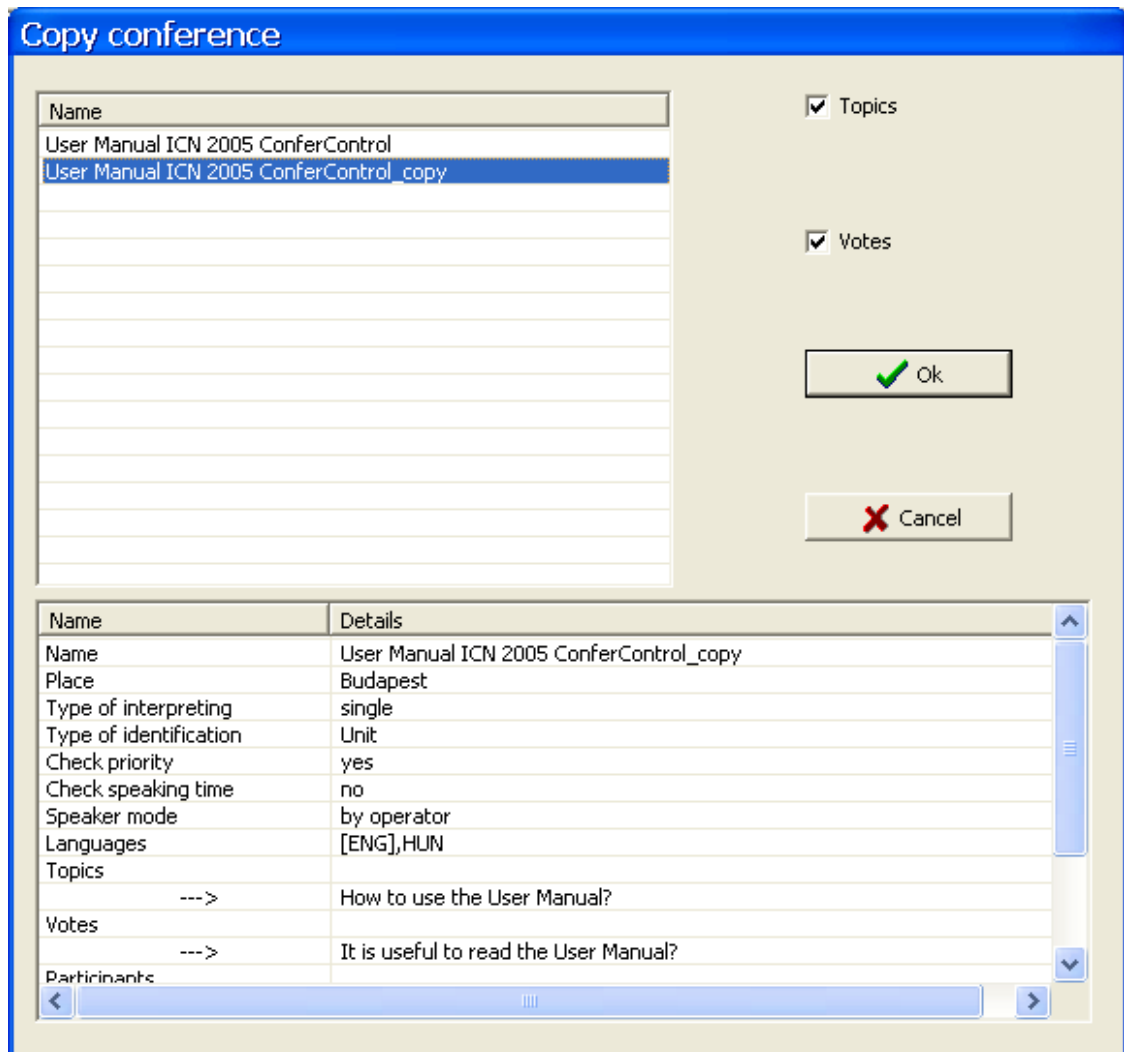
Copy conference

| Name |
|---|
| User Manual ICN 2005 ConferControl |
| User Manual ICN 2005 ConferControl_copy |

Topics

Votes

Ok

Cancel

| Name | Details |
|---|---|
| Name | User Manual ICN 2005 ConferControl_copy |
| Place | Budapest |
| Type of interpreting | single |
| Type of identification | Unit |
| Check priority | yes |
| Check speaking time | no |
| Speaker mode | by operator |
| Languages | [ENG],HUN |
| Topics | |
| ---> | How to use the User Manual? |
| Votes | |
| ---> | It is useful to read the User Manual? |
| Participants | |